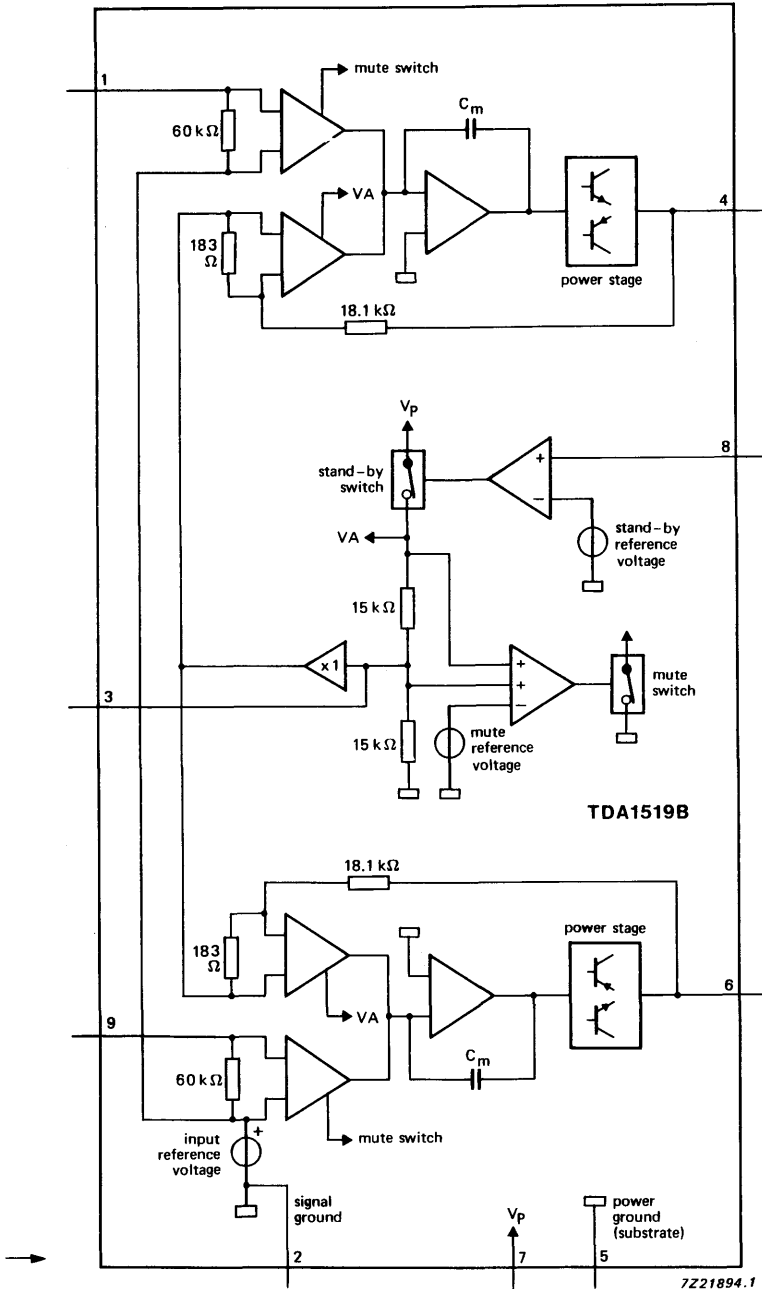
1

mute switch

60 kΩ

$C_m$

VA

4

183 Ω

power stage

18.1 kΩ

$V_P$

8

stand-by switch

+

−

VA

stand-by reference voltage

15 kΩ

x1

+

+

−

mute switch

3

15 kΩ

mute reference voltage

TDA1519B

18.1 kΩ

power stage

183 Ω

6

9

VA

$C_m$

60 kΩ

input reference voltage

+

mute switch

signal ground

$V_P$

power ground (substrate)

2

7

5

7Z21894.1